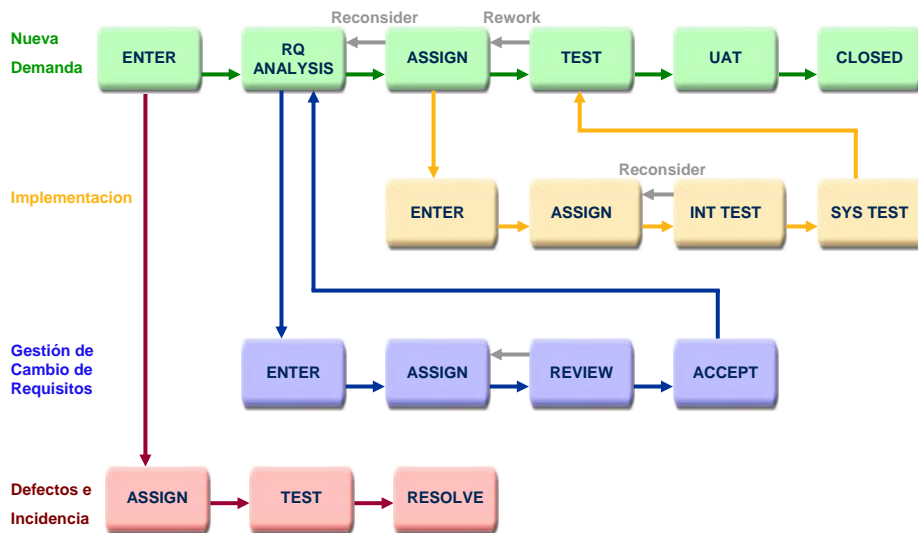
Nueva Demanda

ENTER

RQ ANALYSIS

Reconsider

ASSIGN

Rework

TEST

UAT

CLOSED

Implementacion

ENTER

ASSIGN

Reconsider

INT TEST

SYS TEST

Gestión de Cambio de Requisitos

ENTER

ASSIGN

REVIEW

ACCEPT

Defectos e Incidencia

ASSIGN

TEST

RESOLVE